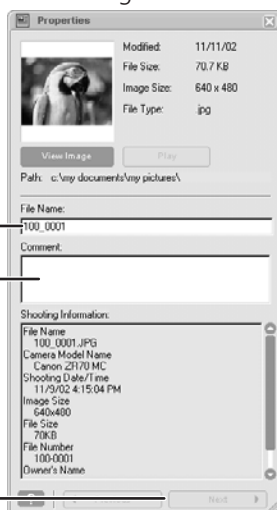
Properties

Modified: 11/11/02
File Size: 70.7 KB
Image Size: 640 x 480
File Type: jpg

View Image
Play

Path: c:\my documents\my pictures\

File Name:
100_0001

Comment:

Shooting Information:
File Name
100_0001.JPG
Camera Model Name
Canon ZR70 MC
Shooting Date/Time
11/9/02 4:15:04 PM
Image Size
640x400
File Size
70KB
File Number
100-0001
Owner's Name

Next